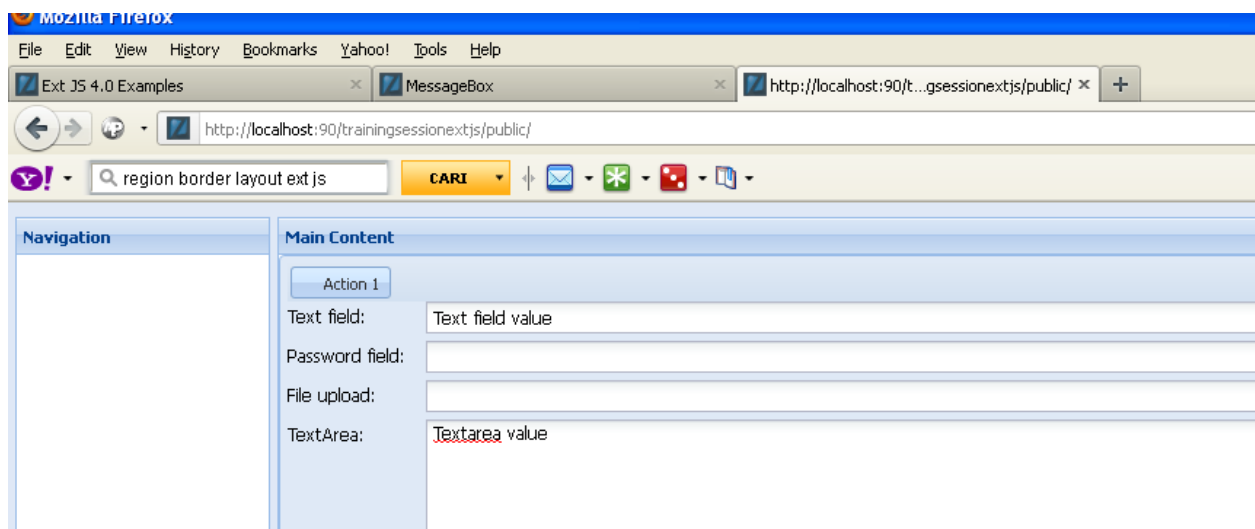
Mozilla Firefox

File Edit View History Bookmarks Yahoo! Tools Help

Ext JS 4.0 Examples ×

MessageBox ×

http://localhost:90/t...gsessionextjs/public/ ×

+

http://localhost:90/trainingsessionextjs/public/

region border layout ext js

CARI

Navigation

Main Content

Action 1

Text field: Text field value

Password field:

File upload:

TextArea: Textarea value